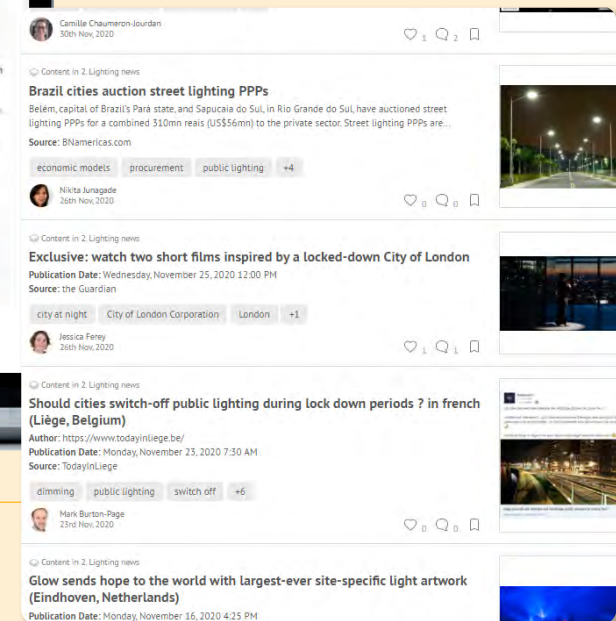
Camille Chaumeron-Jourdan
30th Nov, 2020

1 2

Content in 2. Lighting news

Brazil cities auction street lighting PPPs

Belém, capital of Brazil's Pará state, and Sapucaia do Sul, in Rio Grande do Sul, have auctioned street lighting PPPs for a combined 310mn reais (US$56mn) to the private sector. Street lighting PPPs are...

Source: BNamericas.com

economic models | procurement | public lighting | +4

Nikita Junagade
26th Nov, 2020

0 0

Content in 2. Lighting news

Exclusive: watch two short films inspired by a locked-down City of London

Publication Date: Wednesday, November 25, 2020 12:00 PM
Source: the Guardian

city at night | City of London Corporation | London | +1

Jessica Ferey
26th Nov, 2020

1 1

Content in 2. Lighting news

Should cities switch-off public lighting during lock down periods ? in french (Liège, Belgium)

Author: https://www.todayinliege.be/
Publication Date: Monday, November 23, 2020 7:30 AM
Source: TodayInLiege

dimming | public lighting | switch off | +6

Mark Burton-Page
23rd Nov, 2020

0 0

Content in 2. Lighting news

Glow sends hope to the world with largest-ever site-specific light artwork (Eindhoven, Netherlands)

Publication Date: Monday, November 16, 2020 4:25 PM